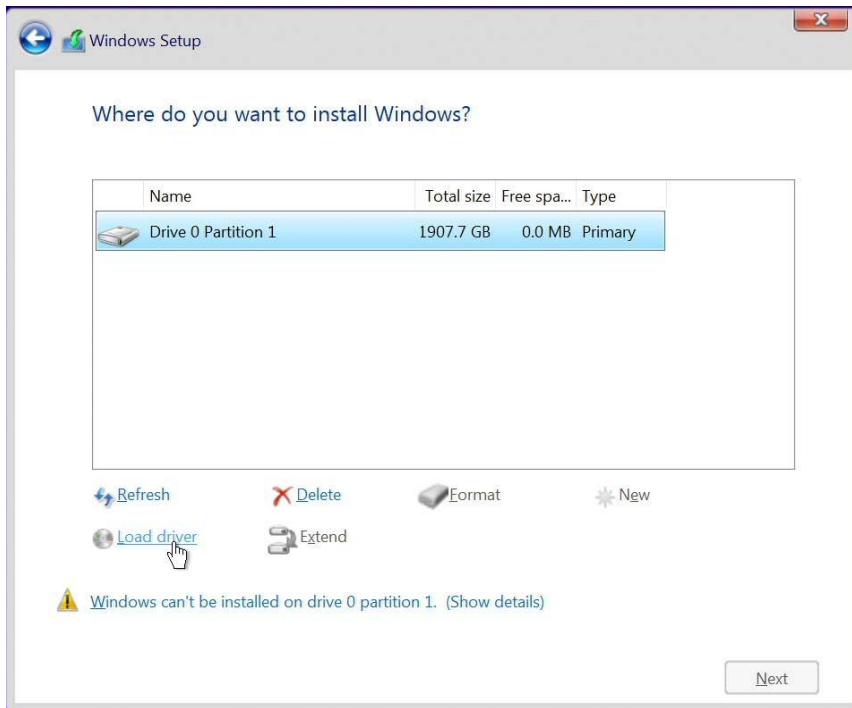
Windows Setup

Where do you want to install Windows?

| Name | Total size | Free spa... | Type |
|---|---|---|---|
| Drive 0 Partition 1 | 1907.7 GB | 0.0 MB | Primary |

Refresh
Delete
Format
New
Load driver
Extend

Windows can't be installed on drive 0 partition 1. (Show details)

Next